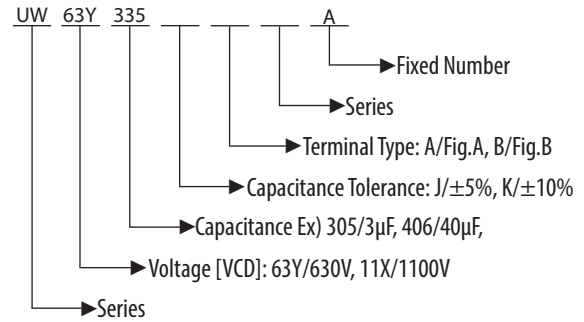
UW 63Y 335 ___ ___ ___ A

Fixed Number

Series

Terminal Type: A/Fig.A, B/Fig.B

Capacitance Tolerance: J/$\pm$5%, K/$\pm$10%

Capacitance Ex) 305/3μF, 406/40μF,

Voltage [VCD]: 63Y/630V, 11X/1100V

Series